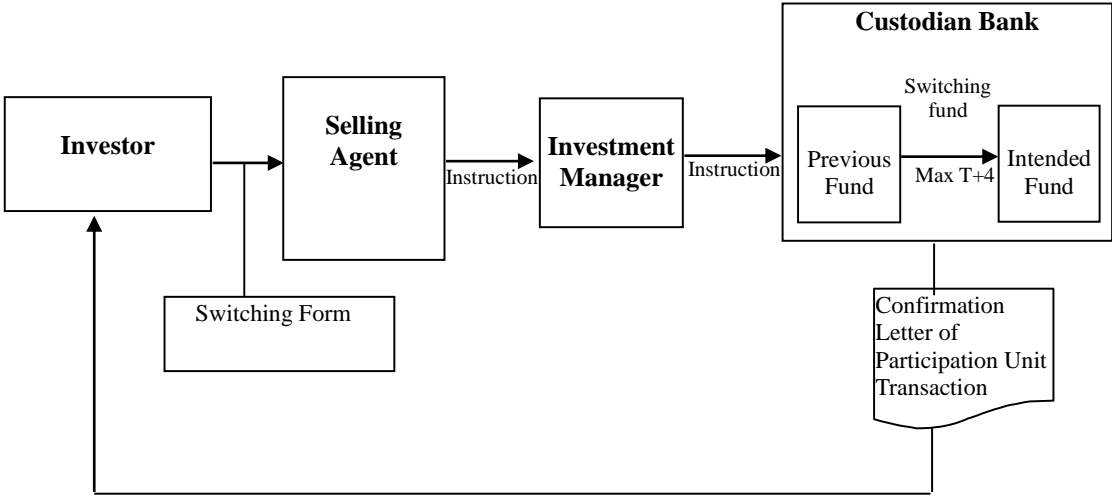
Custodian Bank

Investor

Selling Agent

Instruction

Investment Manager

Instruction

Switching fund

Previous Fund

Max T+4

Intended Fund

Switching Form

Confirmation Letter of Participation Unit Transaction